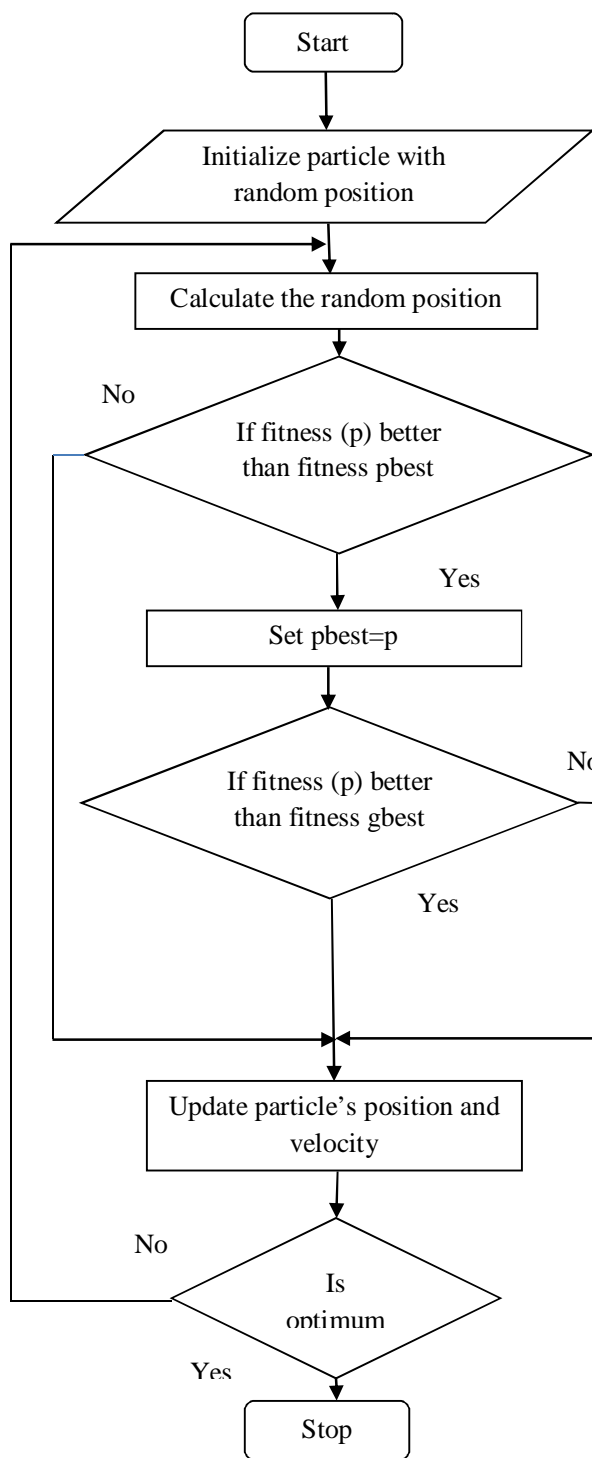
Start

Initialize particle with random position

Calculate the random position

No

If fitness (p) better than fitness pbest

Yes

Set pbest=p

No

If fitness (p) better than fitness gbest

Yes

Update particle's position and velocity

No

Is optimum

Yes

Stop